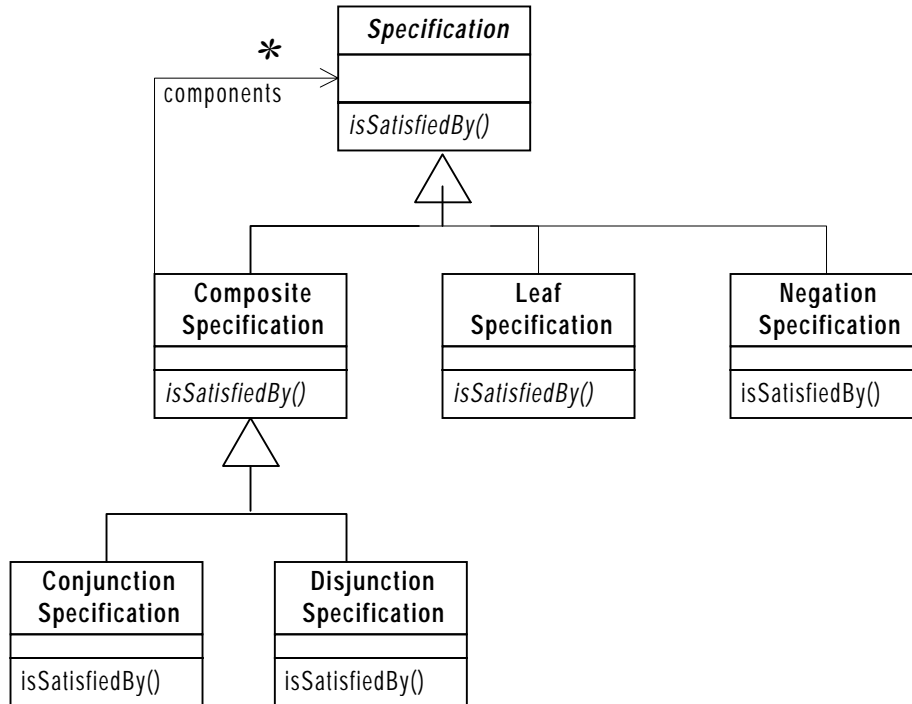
*
components

Specification

isSatisfiedBy()

Composite Specification

isSatisfiedBy()

Leaf Specification

isSatisfiedBy()

Negation Specification

isSatisfiedBy()

Conjunction Specification

isSatisfiedBy()

Disjunction Specification

isSatisfiedBy()